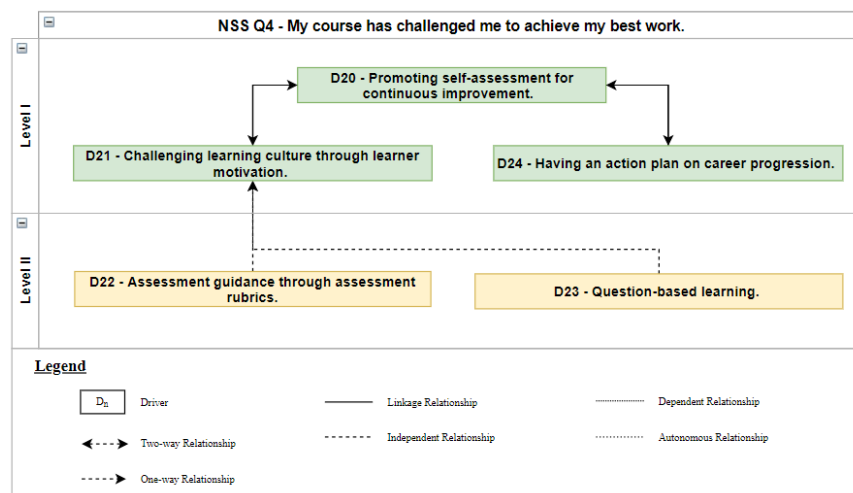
NSS Q4 - My course has challenged me to achieve my best work.

Level I

D20 - Promoting self-assessment for continuous improvement.

D21 - Challenging learning culture through learner motivation.

D24 - Having an action plan on career progression.

Level II

D22 - Assessment guidance through assessment rubrics.

D23 - Question-based learning.

Legend

$D_n$ Driver

Linkage Relationship

Dependent Relationship

Two-way Relationship

Independent Relationship

Autonomous Relationship

One-way Relationship